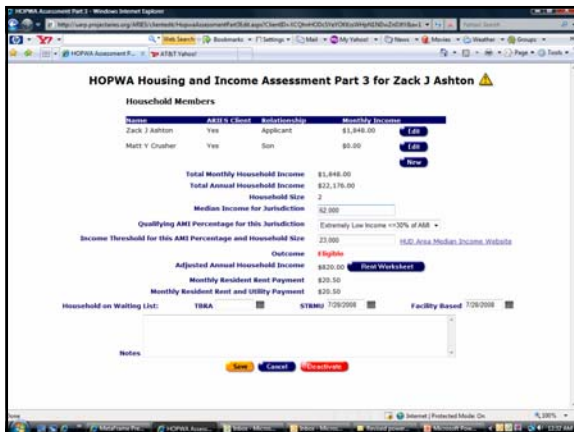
HOPWA Assessment Part 3 - Windows Internet Explorer

Web Search · Bookmarks · Settings · Mail · My Yahoo! · News · Movies · Weather · Groups

HOPWA Assessment P... | AT&T Yahoo!

HOPWA Housing and Income Assessment Part 3 for Zack J Ashton

Household Members

| Name | ARIES Client | Relationship | Monthly Income | |
|---|---|---|---|---|
| Zack J Ashton | Yes | Applicant | \$1,848.00 | Edit |
| Matt Y Crusher | Yes | Son | \$0.00 | Edit |

New

Total Monthly Household Income \$1,848.00
Total Annual Household Income \$22,176.00
Household Size 2
Median Income for Jurisdiction 42,000
Qualifying AMI Percentage for this Jurisdiction Extremely Low Income <=30% of AMI
Income Threshold for this AMI Percentage and Household Size 23,000 HUD Area Median Income Website
Outcome Eligible
Adjusted Annual Household Income \$820.00 Rent Worksheet
Monthly Resident Rent Payment \$20.50
Monthly Resident Rent and Utility Payment \$20.50

Household on Waiting List: TBRA STRMU 7/28/2008 Facility Based 7/28/2008

Notes

Save Cancel Deactivate

Done | Internet | Protected Mode: On | 100%